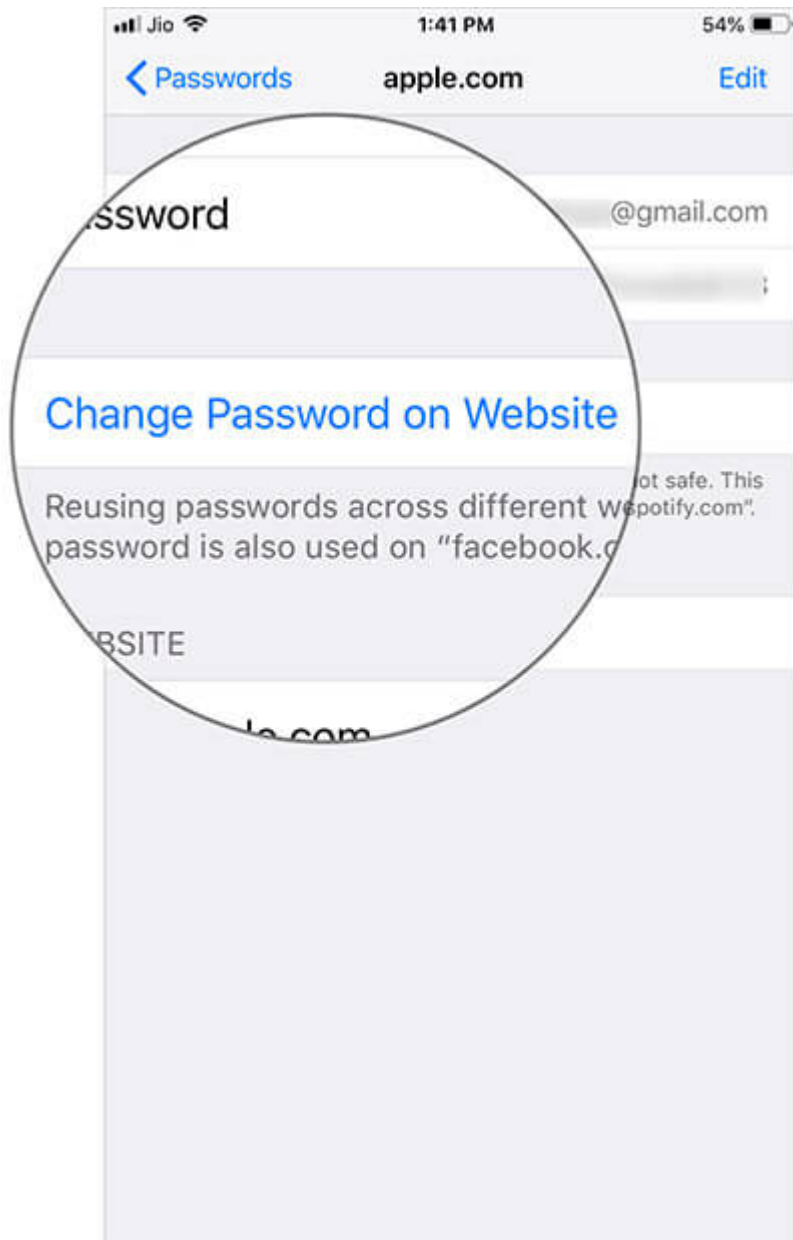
Jio 1:41 PM 54%

Passwords apple.com Edit

ssword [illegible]@gmail.com

Change Password on Website

Reusing passwords across different w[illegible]ot safe. This password is also used on "facebook.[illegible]spotify.com".

BSITE

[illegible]le.com